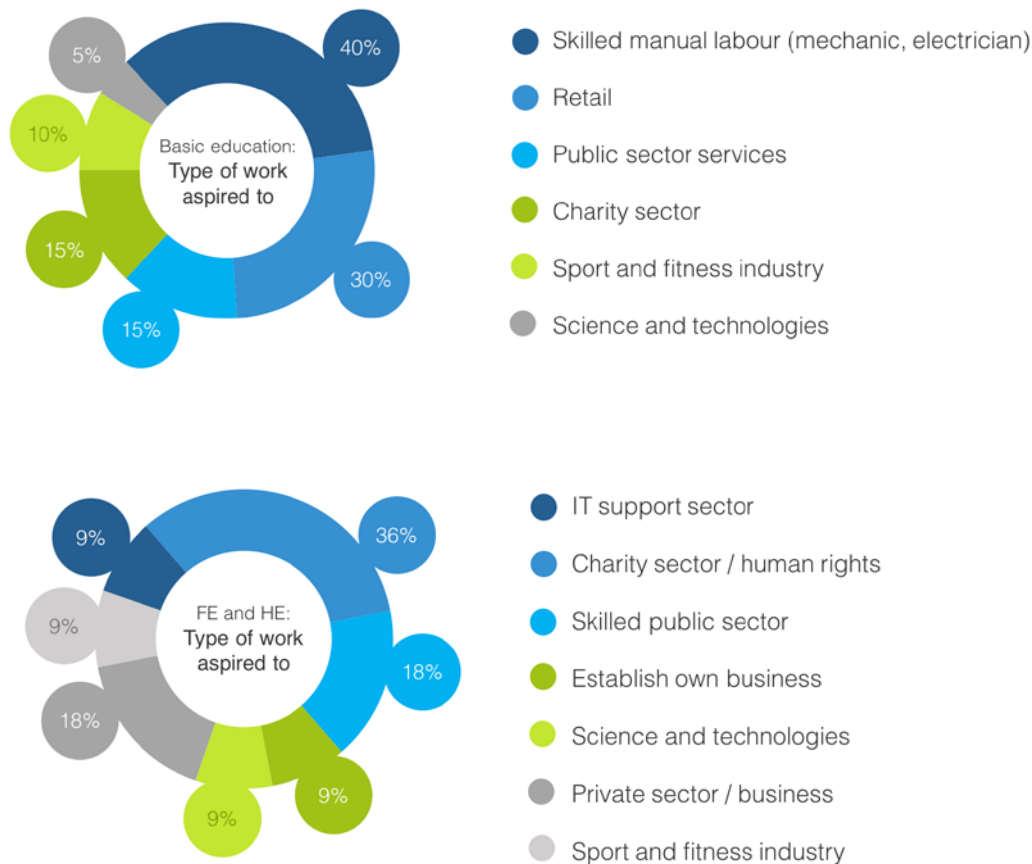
5%

40%

10%

Basic education:
Type of work aspired to

15%

30%

15%

Skilled manual labour (mechanic, electrician)

Retail

Public sector services

Charity sector

Sport and fitness industry

Science and technologies

9%

36%

9%

FE and HE:
Type of work aspired to

18%

18%

9%

9%

IT support sector

Charity sector / human rights

Skilled public sector

Establish own business

Science and technologies

Private sector / business

Sport and fitness industry